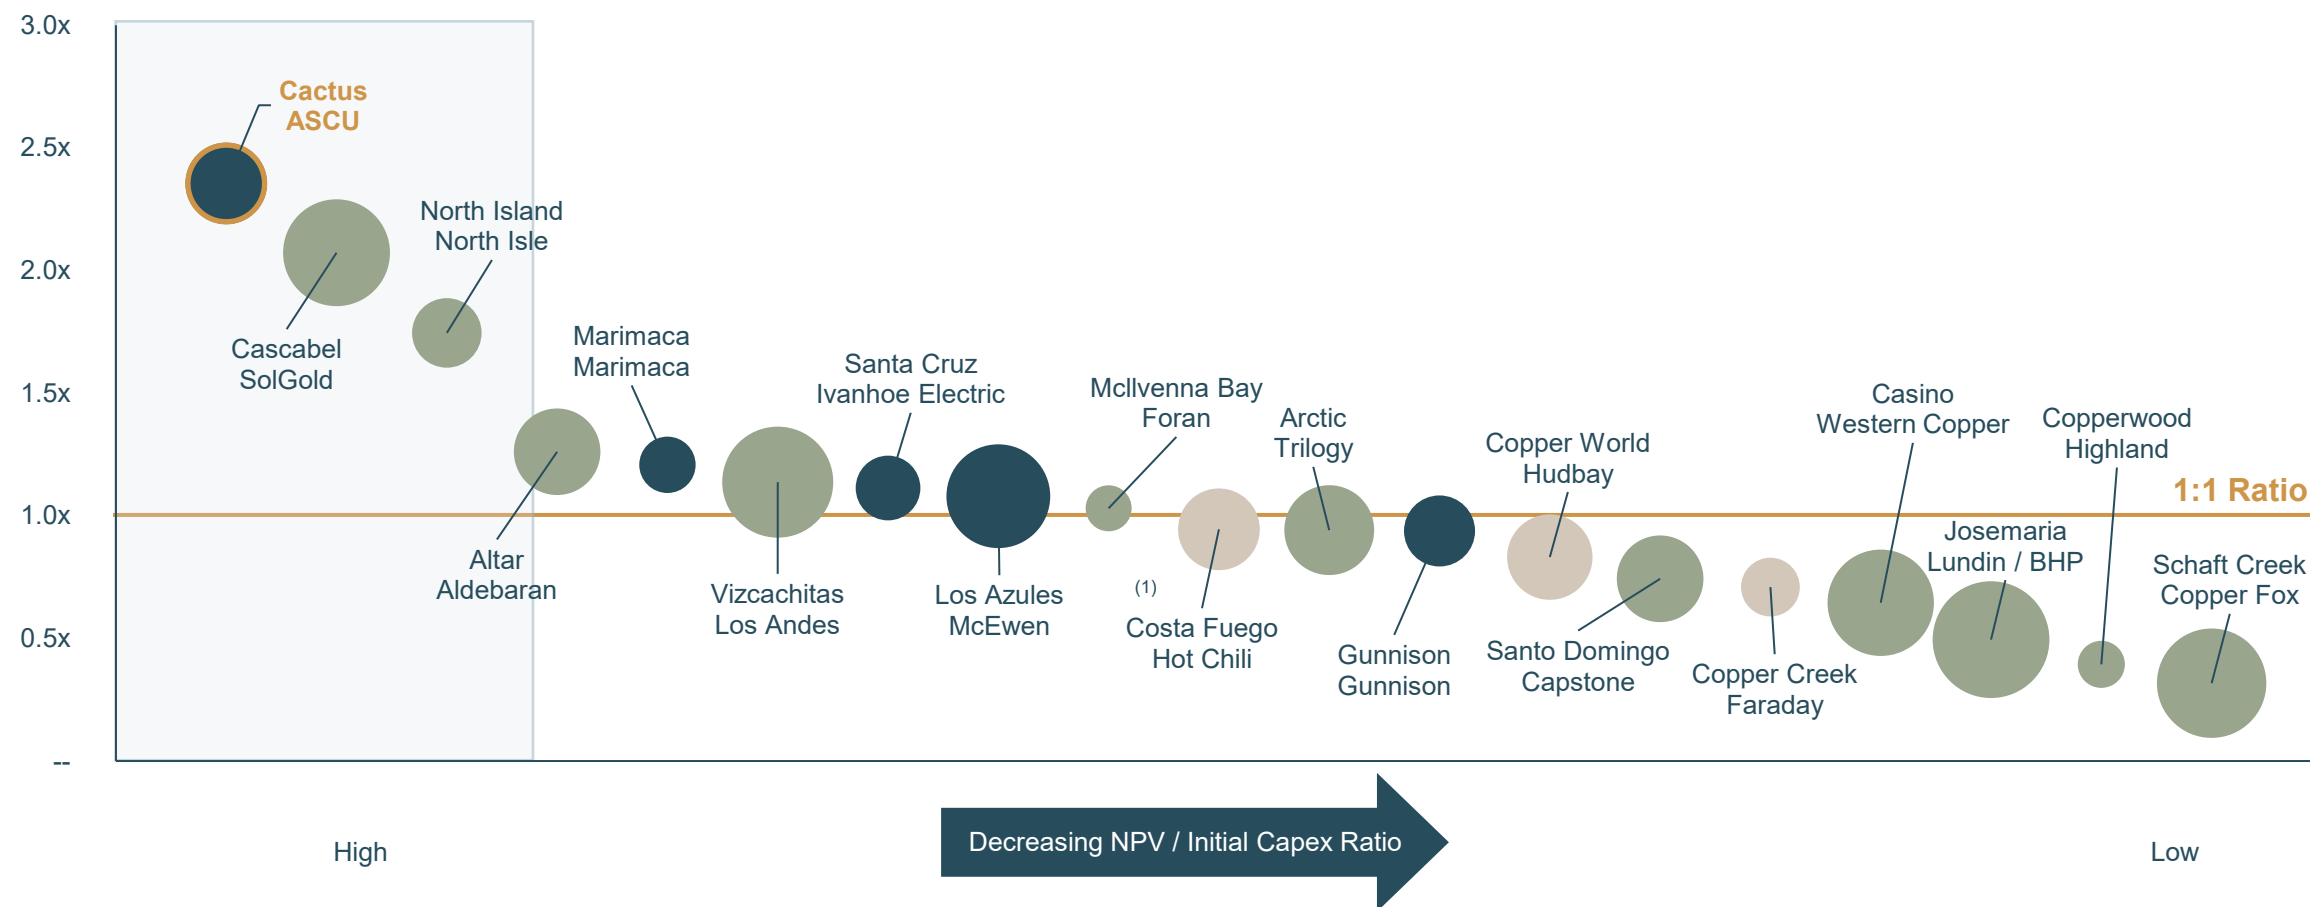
3.0x
2.5x
2.0x
1.5x
1.0x
0.5x
--

Cactus ASCU

Cascabel SolGold

North Island North Isle

Altar Aldebaran

Marimaca Marimaca

Vizcachitas Los Andes

Santa Cruz Ivanhoe Electric

Los Azules McEwen

McIlvenna Bay Foran

(1)

Costa Fuego Hot Chili

Arctic Trilogy

Gunnison Gunnison

Copper World Hudbay

Santo Domingo Capstone

Copper Creek Faraday

Casino Western Copper

Josemaria Lundin / BHP

Copperwood Highland

Schaft Creek Copper Fox

1:1 Ratio

High

Decreasing NPV / Initial Capex Ratio

Low